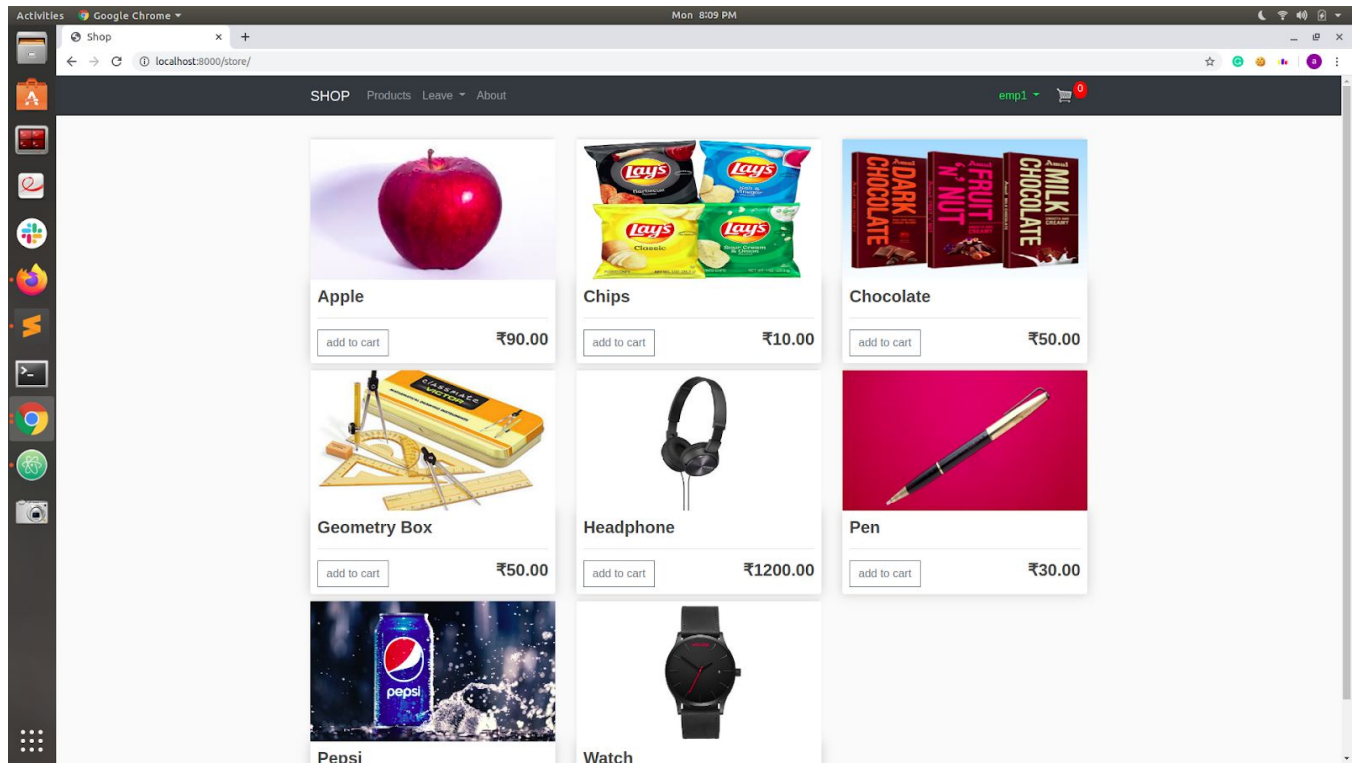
Activities Google Chrome ▾ Mon 8:09 PM

Shop ×

localhost:8000/store/

SHOP Products Leave ▾ About emp1 ▾ 0

Lay's Lay's Lay's Classic Lay's

Amul DARK CHOCOLATE Amul FRUIT 'N' NUT Amul MILK CHOCOLATE

Apple
add to cart ₹90.00

Chips
add to cart ₹10.00

Chocolate
add to cart ₹50.00

CLASSMATE VICTOR

Geometry Box
add to cart ₹50.00

Headphone
add to cart ₹1200.00

Pen
add to cart ₹30.00

pepsi

Pepsi

Watch